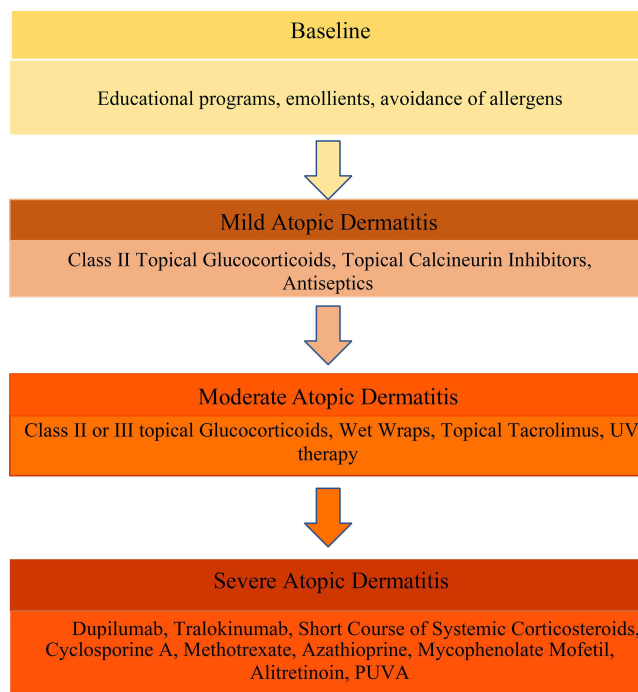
Baseline

Educational programs, emollients, avoidance of allergens

Mild Atopic Dermatitis

Class II Topical Glucocorticoids, Topical Calcineurin Inhibitors, Antiseptics

Moderate Atopic Dermatitis

Class II or III topical Glucocorticoids, Wet Wraps, Topical Tacrolimus, UV therapy

Severe Atopic Dermatitis

Dupilumab, Tralokinumab, Short Course of Systemic Corticosteroids, Cyclosporine A, Methotrexate, Azathioprine, Mycophenolate Mofetil, Alitretinoin, PUVA